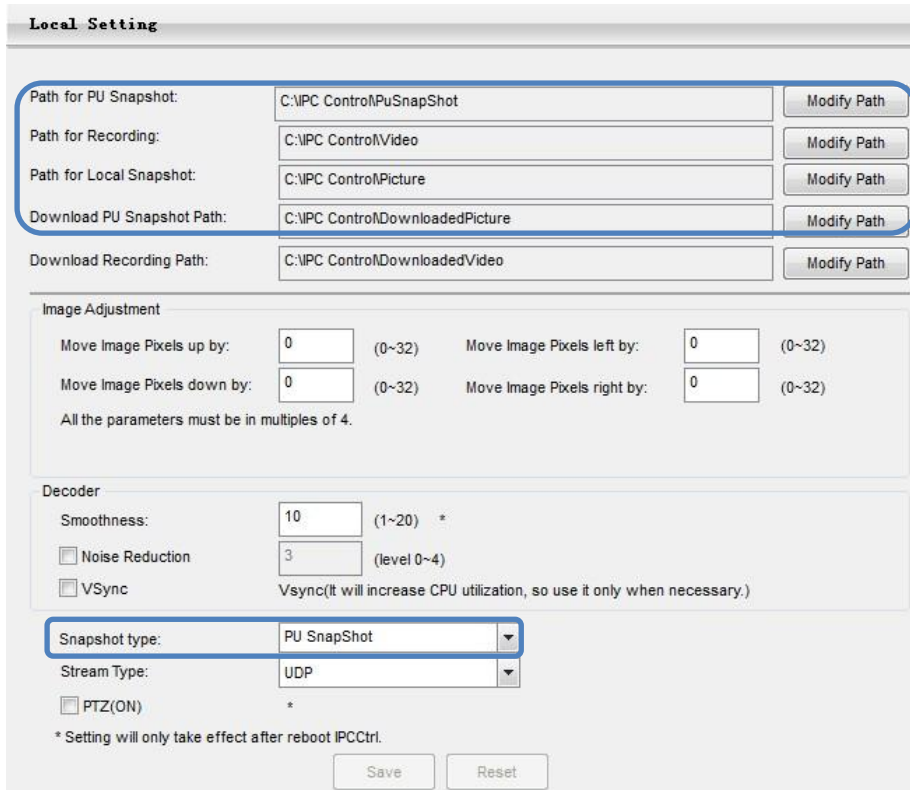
Local Setting

Path for PU Snapshot: C:\IPC Control\PuSnapShot Modify Path
Path for Recording: C:\IPC Control\Video Modify Path
Path for Local Snapshot: C:\IPC Control\Picture Modify Path
Download PU Snapshot Path: C:\IPC Control\DownloadedPicture Modify Path
Download Recording Path: C:\IPC Control\DownloadedVideo Modify Path

Image Adjustment
Move Image Pixels up by: 0 (0~32) Move Image Pixels left by: 0 (0~32)
Move Image Pixels down by: 0 (0~32) Move Image Pixels right by: 0 (0~32)
All the parameters must be in multiples of 4.

Decoder
Smoothness: 10 (1~20) *
Noise Reduction 3 (level 0~4)
VSync Vsync(It will increase CPU utilization, so use it only when necessary.)

Snapshot type: PU SnapShot
Stream Type: UDP
PTZ(ON) *
* Setting will only take effect after reboot IPCCtrl.
Save Reset